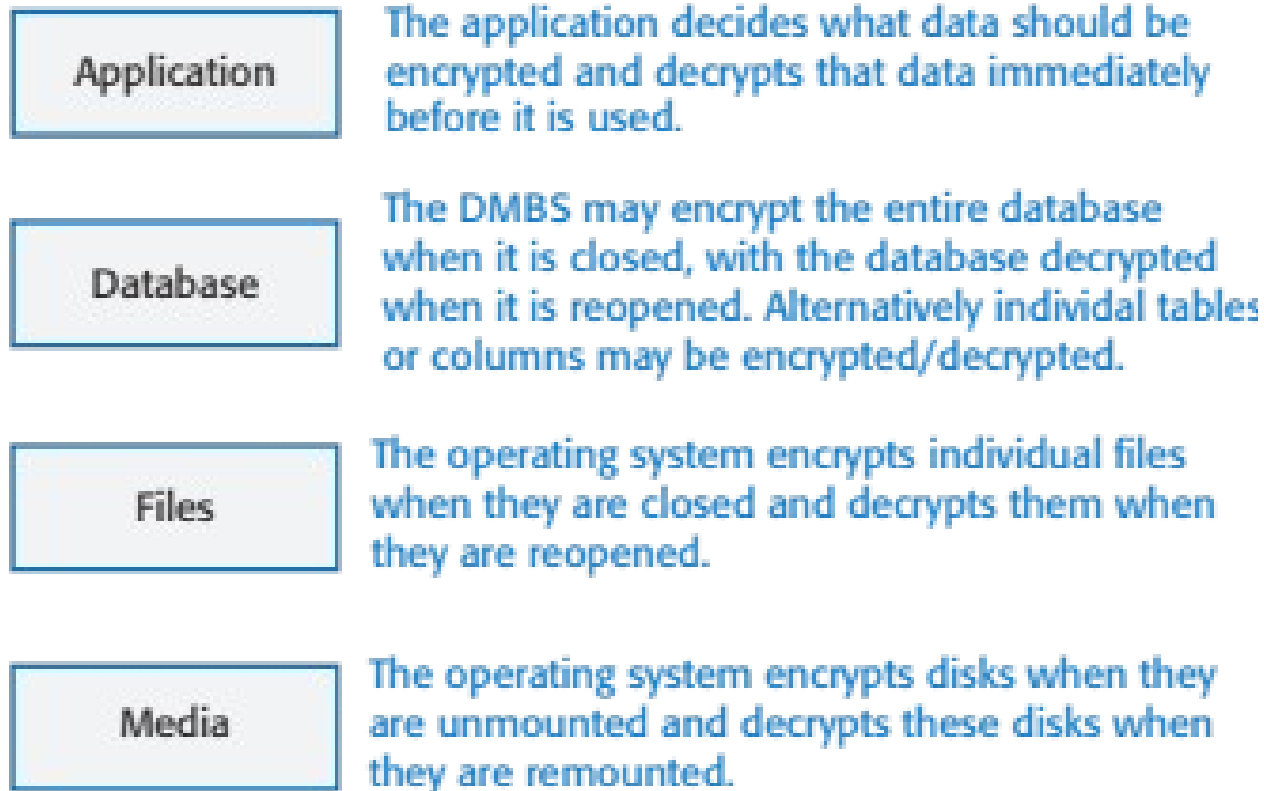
Application

The application decides what data should be encrypted and decrypts that data immediately before it is used.

Database

The DMBS may encrypt the entire database when it is closed, with the database decrypted when it is reopened. Alternatively individal tables or columns may be encrypted/decrypted.

Files

The operating system encrypts individual files when they are closed and decrypts them when they are reopened.

Media

The operating system encrypts disks when they are unmounted and decrypts these disks when they are remounted.